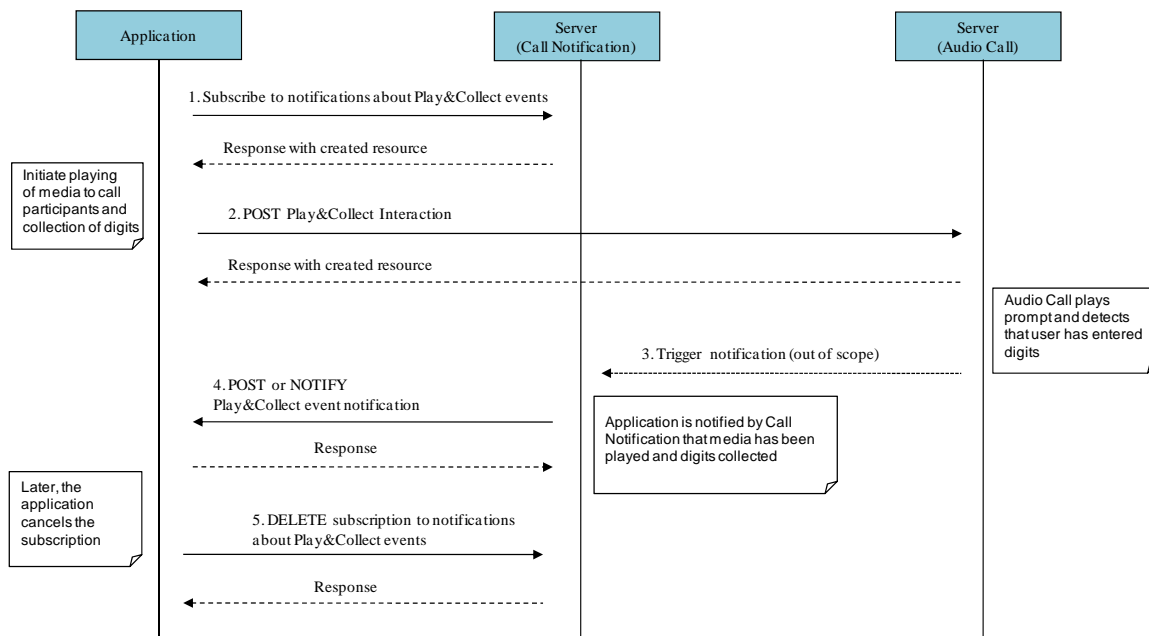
Application

Server
(Call Notification)

Server
(Audio Call)

1. Subscribe to notifications about Play&Collect events

Response with created resource

Initiate playing of media to call participants and collection of digits

2. POST Play&Collect Interaction

Response with created resource

Audio Call plays prompt and detects that user has entered digits

3. Trigger notification (out of scope)

4. POST or NOTIFY
Play&Collect event notification

Application is notified by Call Notification that media has been played and digits collected

Response

Later, the application cancels the subscription

5. DELETE subscription to notifications about Play&Collect events

Response